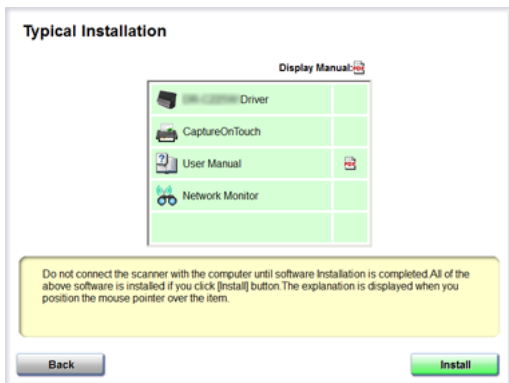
Typical Installation

Display Manual:

| | |
|---|---|
| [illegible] Driver | |
| CaptureOnTouch | |
| User Manual | |
| Network Monitor | |
| | |

Do not connect the scanner with the computer until software Installation is completed.All of the above software is installed if you click [Install] button.The explanation is displayed when you position the mouse pointer over the item.

Back

Install